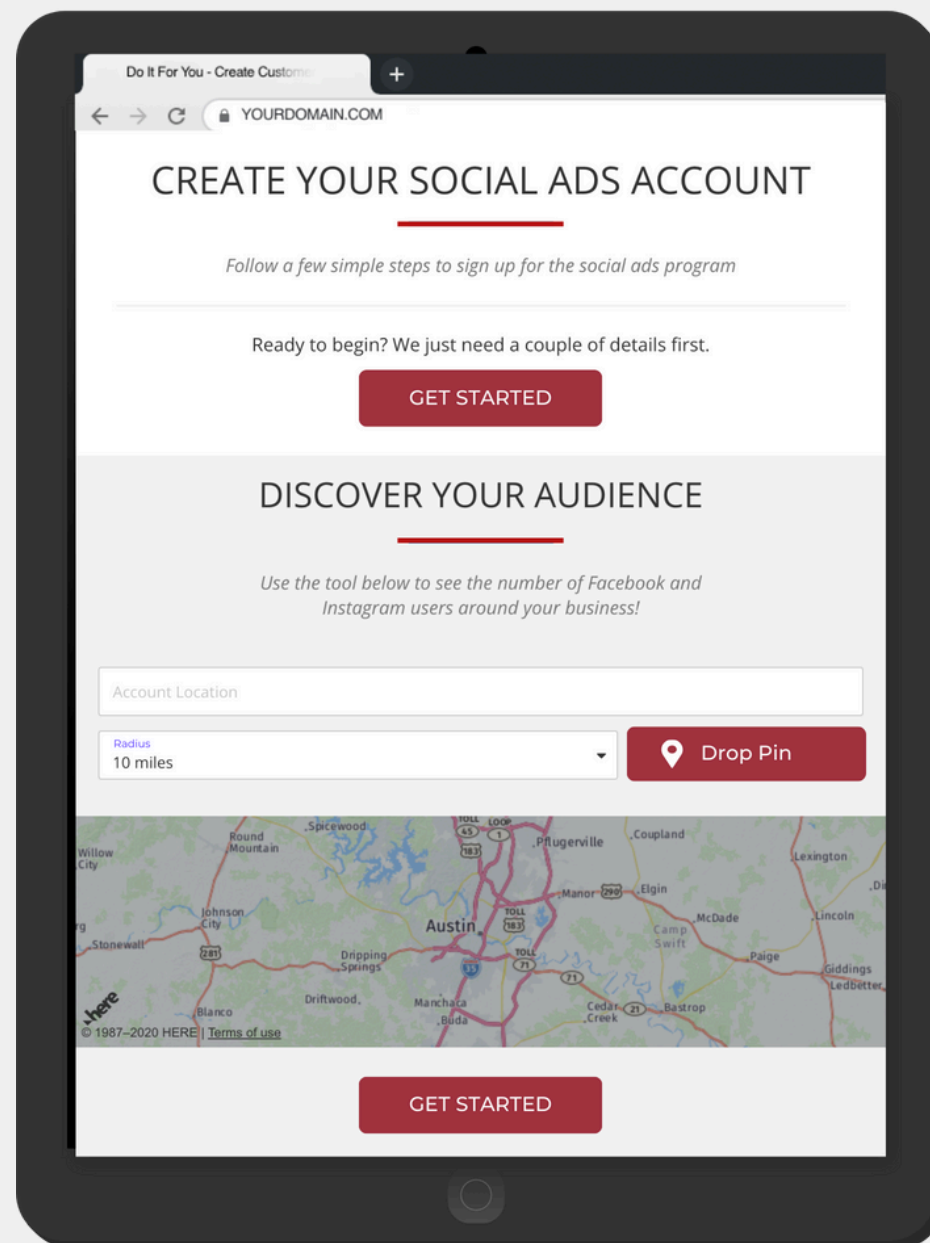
Do It For You - Create Custom

+

YOURDOMAIN.COM

CREATE YOUR SOCIAL ADS ACCOUNT

Follow a few simple steps to sign up for the social ads program

Ready to begin? We just need a couple of details first.

GET STARTED

DISCOVER YOUR AUDIENCE

Use the tool below to see the number of Facebook and Instagram users around your business!

Account Location

Radius
10 miles

Drop Pin

Spicewood
Round Mountain
Willow City
Pflugerville
Coupland
Lexington
Manor
Elgin
Johnson City
Austin
McDade
Lincoln
Camp Swift
Stonewall
Dripping Springs
Paige
Giddings
Ledbetter
Driftwood
Manchaca
Buda
Cedar Creek
Bastrop
Blanco
here
© 1987–2020 HERE | Terms of use

GET STARTED